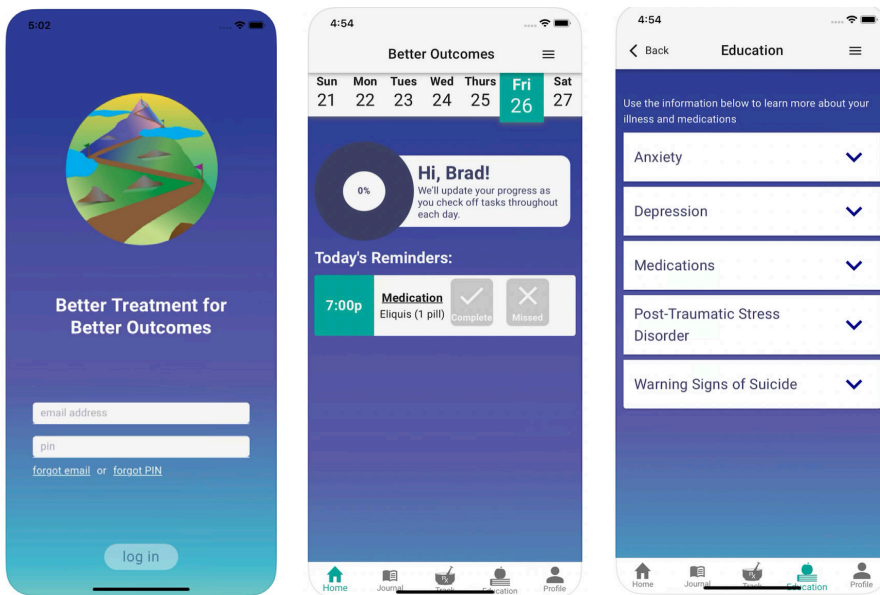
5:02

Better Treatment for Better Outcomes

email address

pin

forgot email or forgot PIN

log in

4:54

Better Outcomes

| Sun | Mon | Tues | Wed | Thurs | Fri | Sat |
|---|---|---|---|---|---|---|
| 21 | 22 | 23 | 24 | 25 | 26 | 27 |

0%

Hi, Brad!
We'll update your progress as you check off tasks throughout each day.

Today's Reminders:

7:00p Medication Eliquis (1 pill) Complete Missed

Home Journal Track Education Profile

4:54

Back Education

Use the information below to learn more about your illness and medications

Anxiety

Depression

Medications

Post-Traumatic Stress Disorder

Warning Signs of Suicide

Home Journal Track Education Profile